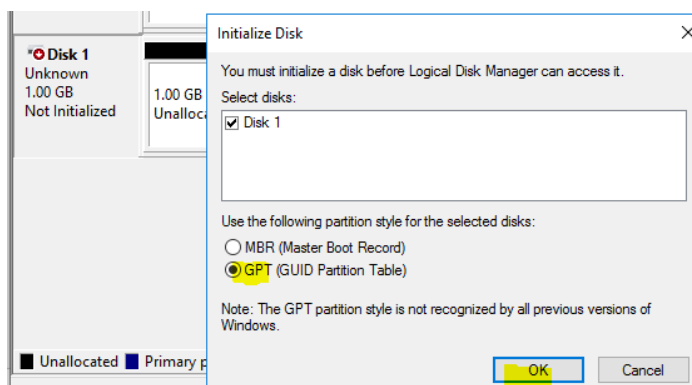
Disk 1
Unknown
1.00 GB
Not Initialized

1.00 GB
Unalloca

Unallocated
Primary p

Initialize Disk

You must initialize a disk before Logical Disk Manager can access it.

Select disks:

Disk 1

Use the following partition style for the selected disks:

MBR (Master Boot Record)

GPT (GUID Partition Table)

Note: The GPT partition style is not recognized by all previous versions of Windows.

OK

Cancel